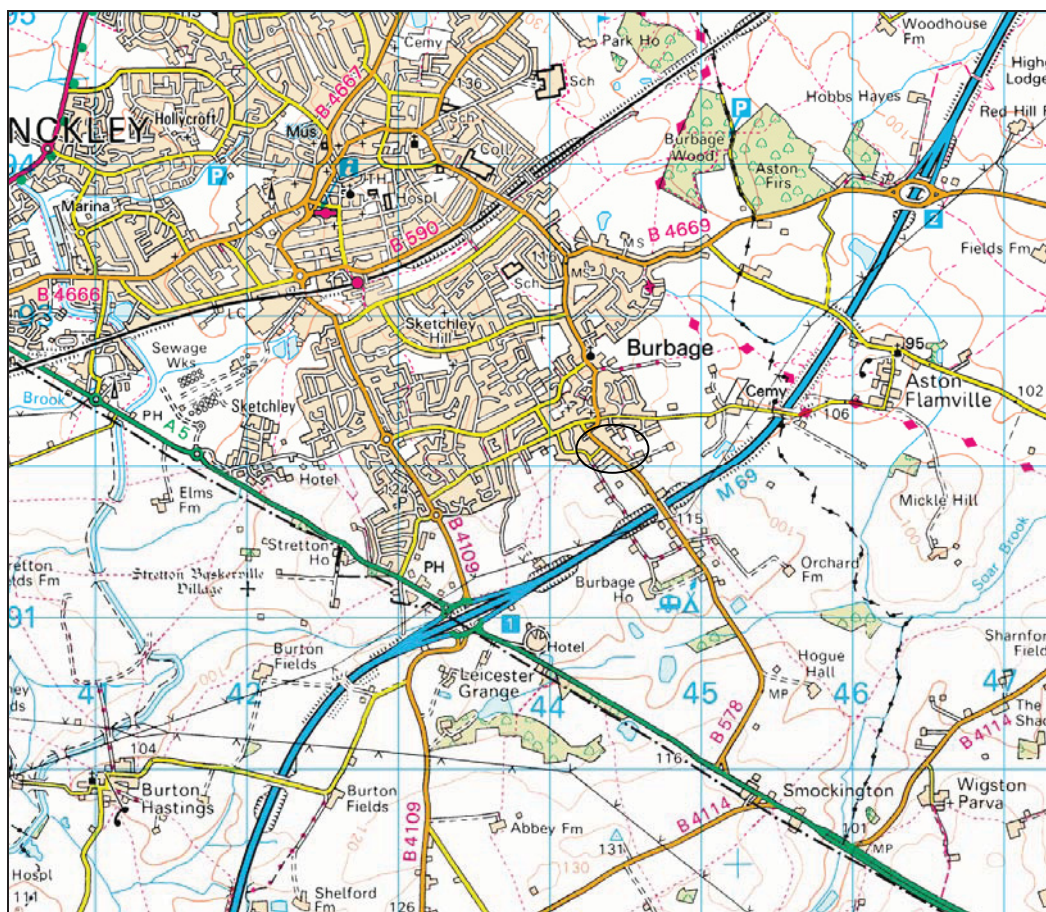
95
NCKLEY
Hollycroft
94
Marina
B 4666
93
Cemy
B 4667
Mus
TH
Hospl
B 590
P
36
Sch
Sch
Coll
130
Park Ho
Sch
Burbage Wood
Aston Firs
P
Woodhouse Fm
High Lodge
Hobbs Hayes
Red Hill Fm
100
2
Fields Fm
B 4669
MS
MS
116
Sch
Sketchley Hill
Burbage
LC
Sewage Wks
Sketchley
Brook
PH
A 5
Hotel
Elms Fm
Cemy
106
95
Aston Flamville
102
M 69
Mickle Hill
115
Soar Brook
100
100
Orchard Fm
Stretton Ho
Stretton Baskerville Village
etton elds Fm
PH
B 4109
P
Burbage Ho
91
1
Hotel
Burton Fields
Leicester Grange
Hogue Hall
MP
Sharnford Fields
41
42
44
45
46
47
104
Burton Hastings
Burton Fields
B 4109
120
116
B 578
B 4114
Smockington
101
MP
B 4114
The Shac
Wigston Parva
Abbey Fm
131
130
Hospl
111
Shelford Fm
126